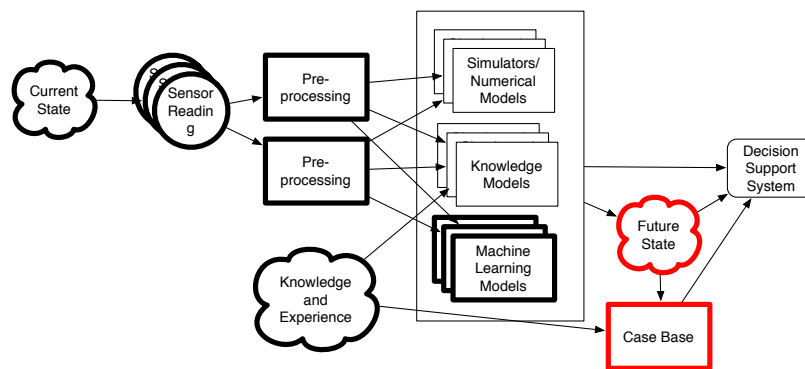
Current State

Sensor Readin g

Pre-processing

Pre-processing

Simulators/ Numerical Models

Knowledge Models

Machine Learning Models

Knowledge and Experience

Future State

Case Base

Decision Support System